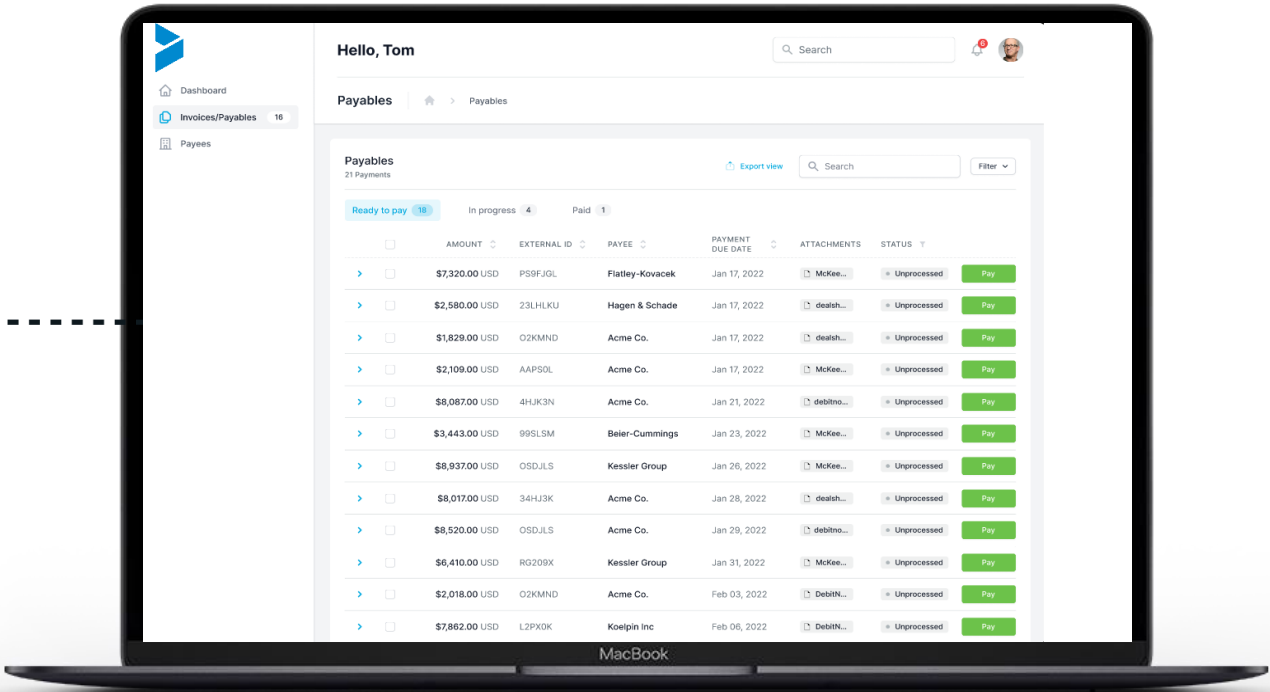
Dashboard
Invoices/Payables 16
Payees

Hello, Tom
Search
6

Payables > Payables

Payables
21 Payments
Export view
Search
Filter

Ready to pay 18
In progress 4
Paid 1

|  |  | AMOUNT | EXTERNAL ID | PAYEE | PAYMENT DUE DATE | ATTACHMENTS | STATUS |  |
|---|---|---|---|---|---|---|---|---|
| › |  | $7,320.00 USD | PS9FJGL | Flatley-Kovacek | Jan 17, 2022 | McKee... | Unprocessed | Pay |
| › |  | $2,580.00 USD | 23LHLKU | Hagen & Schade | Jan 17, 2022 | dealsh... | Unprocessed | Pay |
| › |  | $1,829.00 USD | O2KMND | Acme Co. | Jan 17, 2022 | dealsh... | Unprocessed | Pay |
| › |  | $2,109.00 USD | AAPS0L | Acme Co. | Jan 17, 2022 | McKee... | Unprocessed | Pay |
| › |  | $8,087.00 USD | 4HJK3N | Acme Co. | Jan 21, 2022 | debitno... | Unprocessed | Pay |
| › |  | $3,443.00 USD | 99SLSM | Beier-Cummings | Jan 23, 2022 | McKee... | Unprocessed | Pay |
| › |  | $8,937.00 USD | OSDJLS | Kessler Group | Jan 26, 2022 | McKee... | Unprocessed | Pay |
| › |  | $8,017.00 USD | 34HJ3K | Acme Co. | Jan 28, 2022 | dealsh... | Unprocessed | Pay |
| › |  | $8,520.00 USD | OSDJLS | Acme Co. | Jan 29, 2022 | debitno... | Unprocessed | Pay |
| › |  | $6,410.00 USD | RG209X | Kessler Group | Jan 31, 2022 | McKee... | Unprocessed | Pay |
| › |  | $2,018.00 USD | O2KMND | Acme Co. | Feb 03, 2022 | DebitN... | Unprocessed | Pay |
| › |  | $7,862.00 USD | L2PX0K | Koelpin Inc | Feb 06, 2022 | DebitN... | Unprocessed | Pay |

MacBook